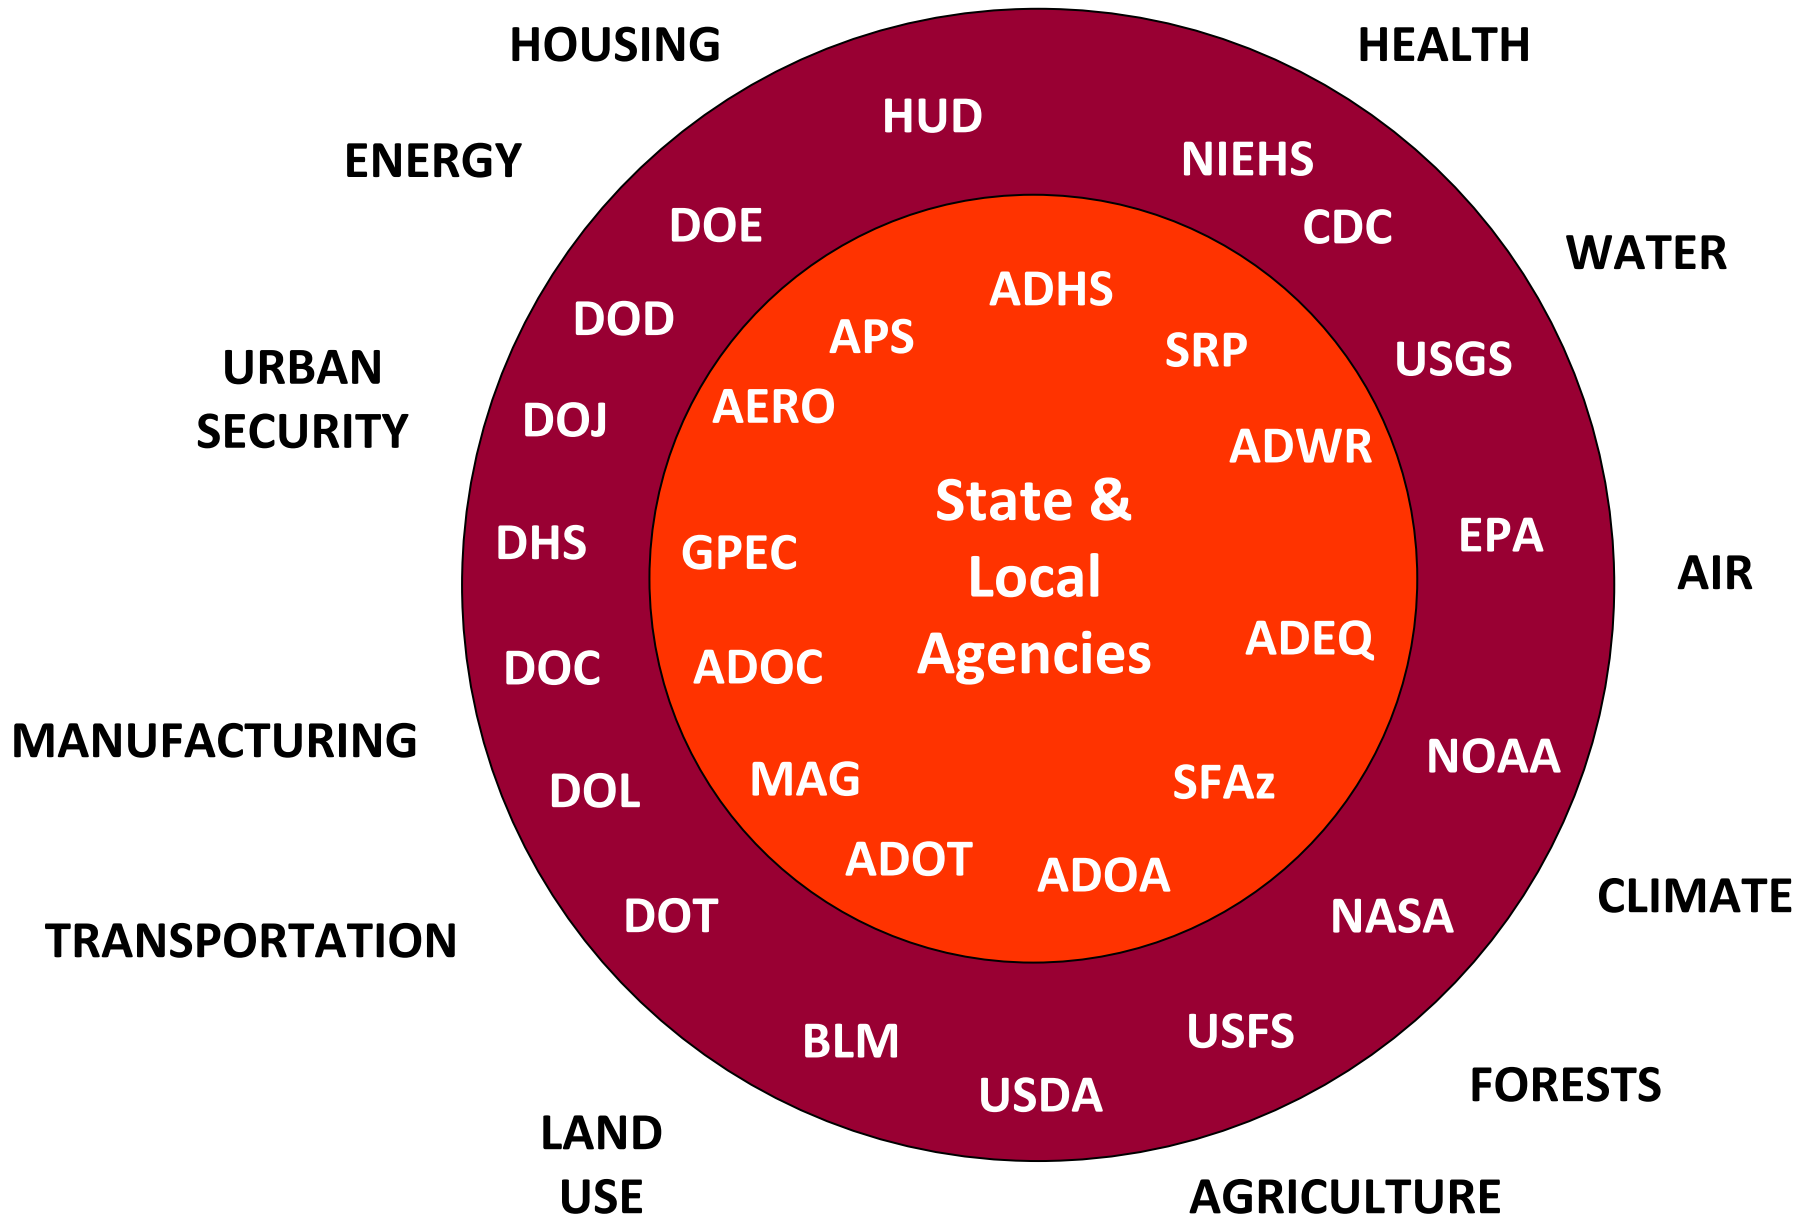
HOUSING
HEALTH
ENERGY
WATER
URBAN SECURITY
AIR
MANUFACTURING
CLIMATE
TRANSPORTATION
FORESTS
LAND USE
AGRICULTURE

HUD
NIEHS
CDC
USGS
EPA
NOAA
NASA
USFS
USDA
BLM
DOT
DOL
DOC
DHS
DOJ
DOD
DOE

ADHS
SRP
ADWR
ADEQ
SFAz
ADOA
ADOT
MAG
ADOC
GPEC
AERO
APS

State & Local Agencies